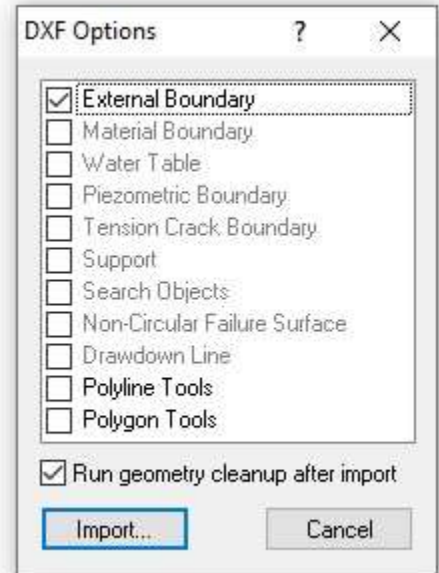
DXF Options ? ×

External Boundary
Material Boundary
Water Table
Piezometric Boundary
Tension Crack Boundary
Support
Search Objects
Non-Circular Failure Surface
Drawdown Line
Polyline Tools
Polygon Tools

Run geometry cleanup after import

Import... Cancel